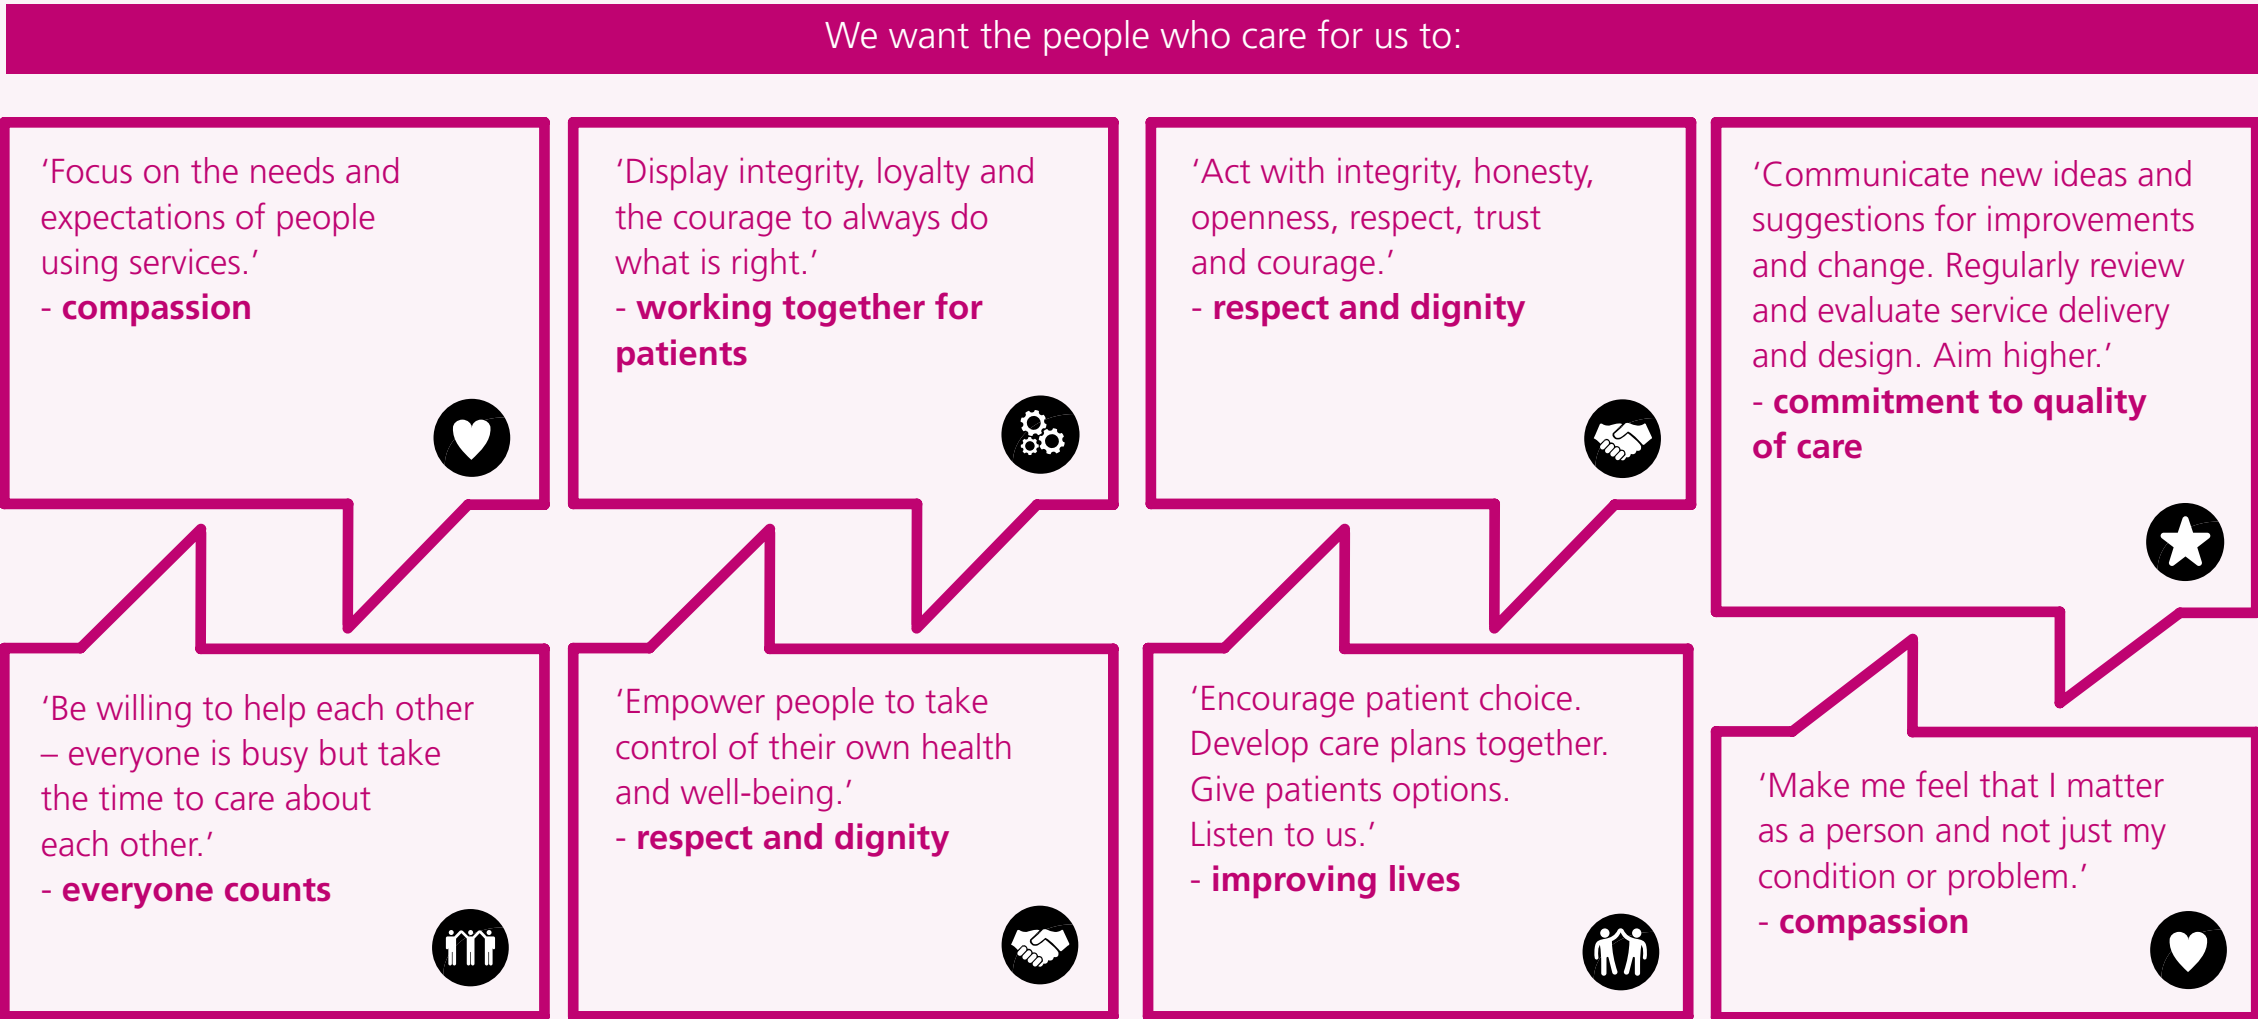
We want the people who care for us to:

‘Focus on the needs and expectations of people using services.’
- **compassion**

‘Be willing to help each other – everyone is busy but take the time to care about each other.’
- **everyone counts**

‘Display integrity, loyalty and the courage to always do what is right.’
- **working together for patients**

‘Empower people to take control of their own health and well-being.’
- **respect and dignity**

‘Act with integrity, honesty, openness, respect, trust and courage.’
- **respect and dignity**

‘Encourage patient choice. Develop care plans together. Give patients options. Listen to us.’
- **improving lives**

‘Communicate new ideas and suggestions for improvements and change. Regularly review and evaluate service delivery and design. Aim higher.’
- **commitment to quality of care**

‘Make me feel that I matter as a person and not just my condition or problem.’
- **compassion**